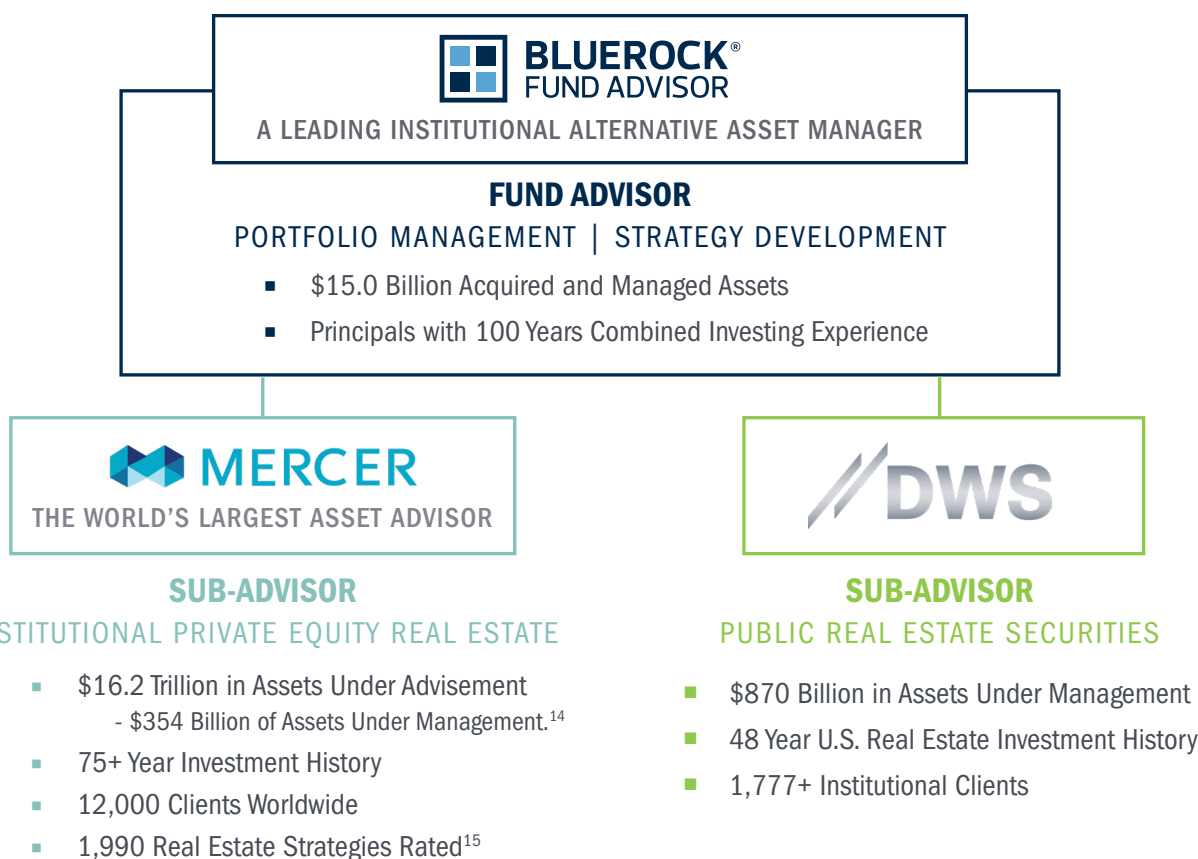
BLUEROCK®
FUND ADVISOR
A LEADING INSTITUTIONAL ALTERNATIVE ASSET MANAGER

FUND ADVISOR
PORTFOLIO MANAGEMENT | STRATEGY DEVELOPMENT

- $15.0 Billion Acquired and Managed Assets
- Principals with 100 Years Combined Investing Experience

MERCER
THE WORLD'S LARGEST ASSET ADVISOR

SUB-ADVISOR
STITUTIONAL PRIVATE EQUITY REAL ESTATE

- $16.2 Trillion in Assets Under Advisement
  - $354 Billion of Assets Under Management.$^{14}$
- 75+ Year Investment History
- 12,000 Clients Worldwide
- 1,990 Real Estate Strategies Rated$^{15}$

DWS

SUB-ADVISOR
PUBLIC REAL ESTATE SECURITIES

- $870 Billion in Assets Under Management
- 48 Year U.S. Real Estate Investment History
- 1,777+ Institutional Clients